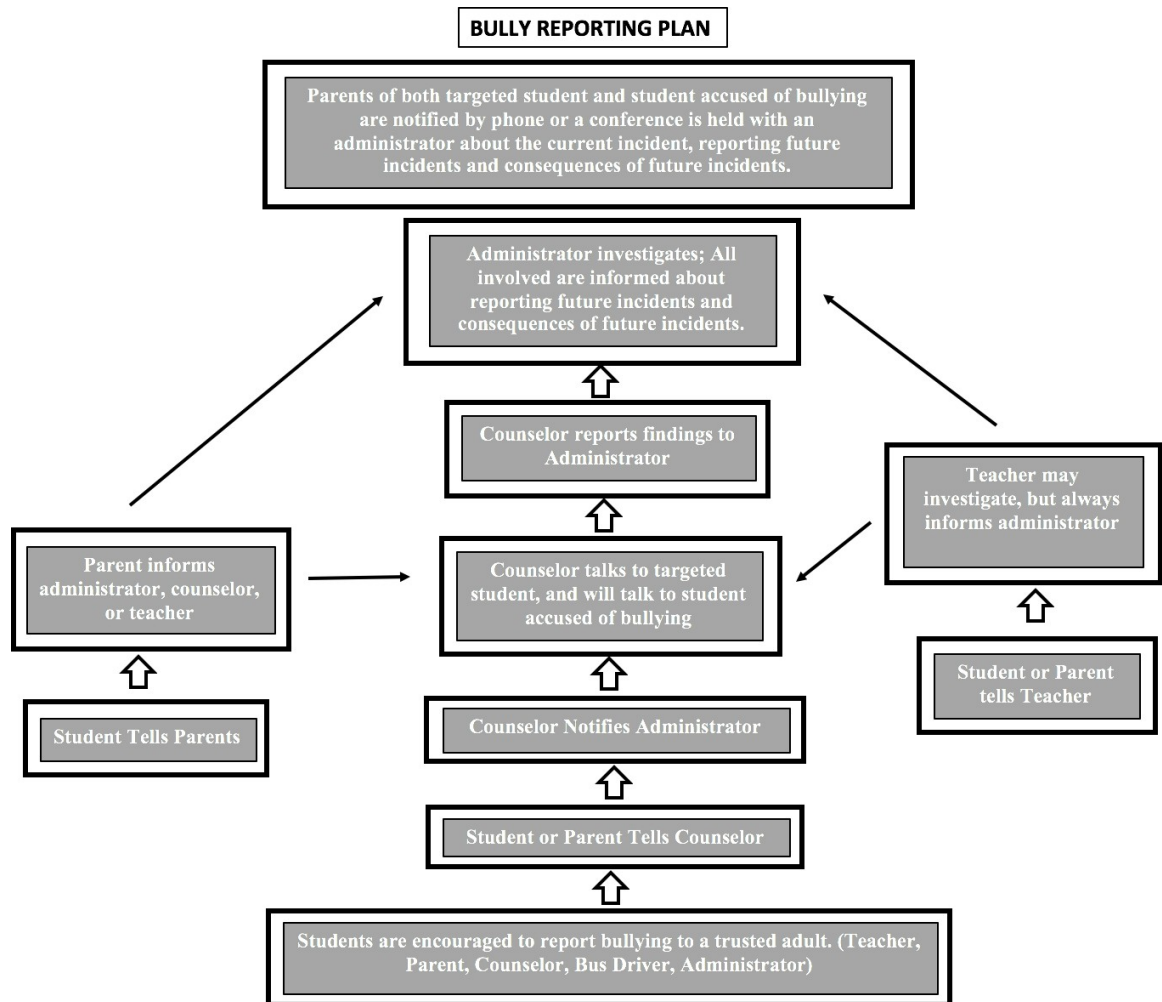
BULLY REPORTING PLAN

Parents of both targeted student and student accused of bullying are notified by phone or a conference is held with an administrator about the current incident, reporting future incidents and consequences of future incidents.

Administrator investigates; All involved are informed about reporting future incidents and consequences of future incidents.

Counselor reports findings to Administrator

Teacher may investigate, but always informs administrator

Parent informs administrator, counselor, or teacher

Counselor talks to targeted student, and will talk to student accused of bullying

Student or Parent tells Teacher

Student Tells Parents

Counselor Notifies Administrator

Student or Parent Tells Counselor

Students are encouraged to report bullying to a trusted adult. (Teacher, Parent, Counselor, Bus Driver, Administrator)